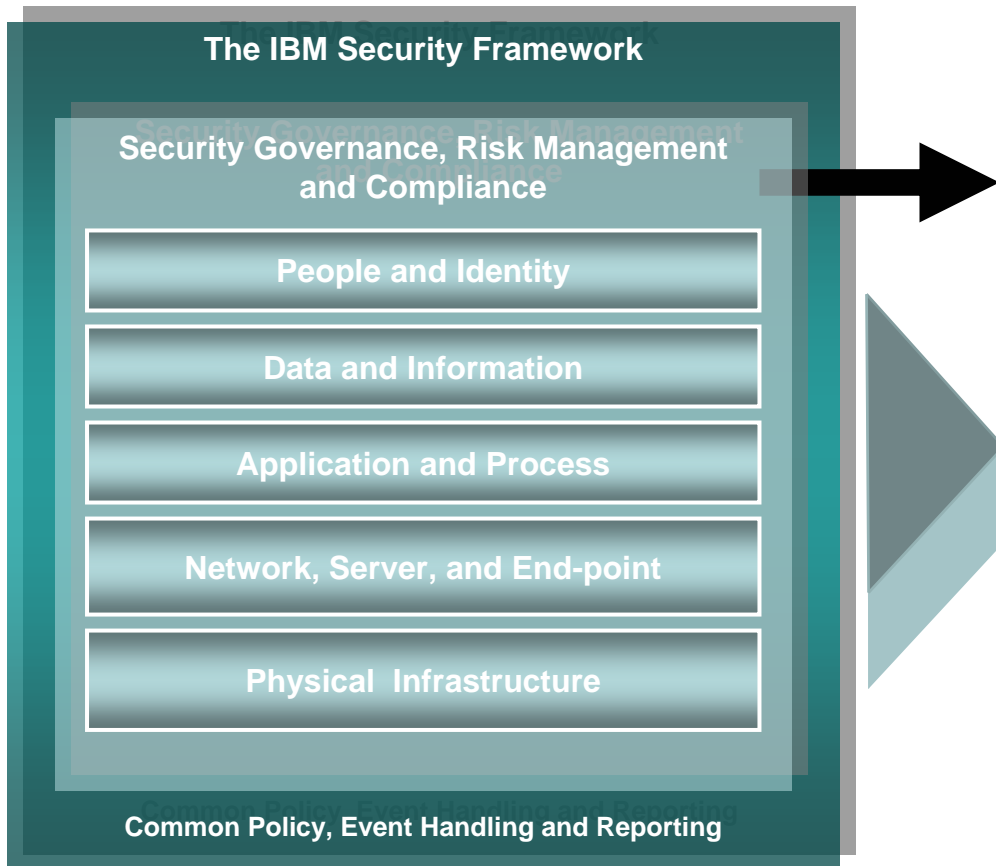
The IBM Security Framework

Security Governance, Risk Management and Compliance

People and Identity

Data and Information

Application and Process

Network, Server, and End-point

Physical Infrastructure

Common Policy, Event Handling and Reporting